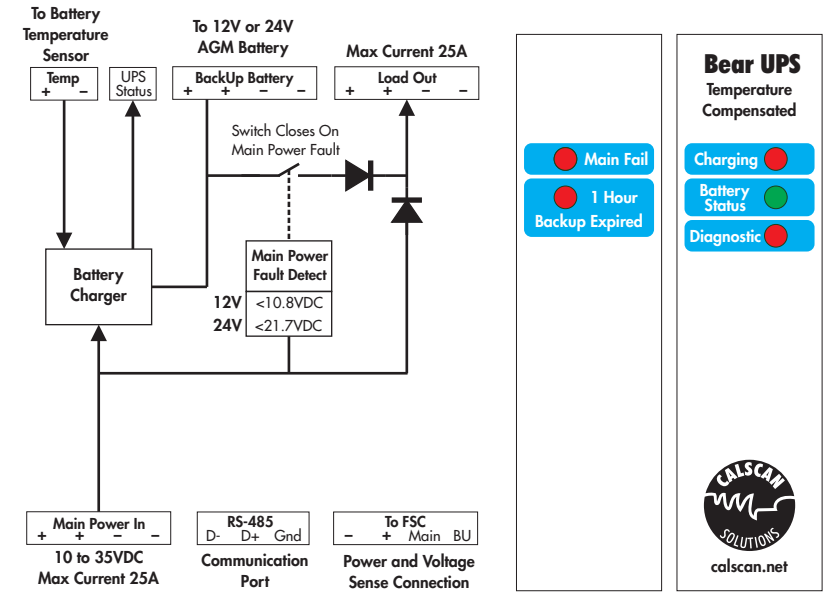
To Battery Temperature Sensor

Temp
+ –

UPS Status

To 12V or 24V AGM Battery

BackUp Battery
+ + – –

Max Current 25A

Load Out
+ + – –

Switch Closes On Main Power Fault

Battery Charger

Main Power Fault Detect

| 12V | <10.8VDC |
|---|---|
| 24V | <21.7VDC |

Main Power In
+ + – –

10 to 35VDC
Max Current 25A

RS-485
D- D+ Gnd

Communication Port

To FSC
– + Main BU

Power and Voltage Sense Connection

Main Fail

1 Hour Backup Expired

Bear UPS
Temperature Compensated

Charging

Battery Status

Diagnostic

CALSCAN
SOLUTIONS

calscan.net